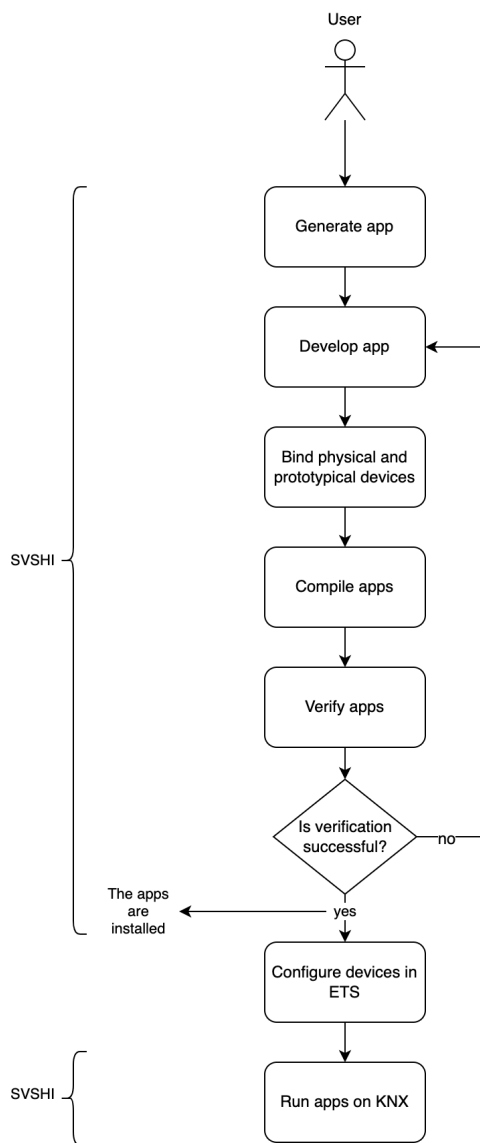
User

Generate app

Develop app

Bind physical and prototypical devices

Compile apps

Verify apps

Is verification successful?

no

yes

The apps are installed

SVSHI

Configure devices in ETS

SVSHI

Run apps on KNX